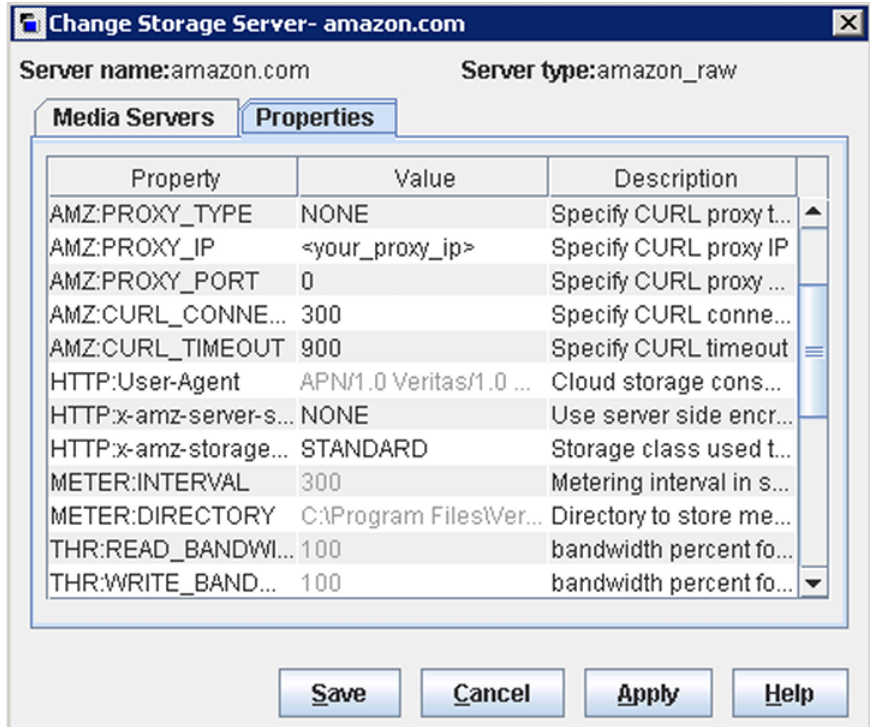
Change Storage Server- amazon.com

Server name:amazon.com Server type:amazon_raw

Media Servers Properties

| Property | Value | Description |
|---|---|---|
| AMZ:PROXY_TYPE | NONE | Specify CURL proxy t... |
| AMZ:PROXY_IP | <your_proxy_ip> | Specify CURL proxy IP |
| AMZ:PROXY_PORT | 0 | Specify CURL proxy ... |
| AMZ:CURL_CONNE... | 300 | Specify CURL conne... |
| AMZ:CURL_TIMEOUT | 900 | Specify CURL timeout |
| HTTP:User-Agent | APN/1.0 Veritas/1.0 ... | Cloud storage cons... |
| HTTP:x-amz-server-s... | NONE | Use server side encr... |
| HTTP:x-amz-storage... | STANDARD | Storage class used t... |
| METER:INTERVAL | 300 | Metering interval in s... |
| METER:DIRECTORY | C:\Program Files\Ver... | Directory to store me... |
| THR:READ_BANDWI... | 100 | bandwidth percent fo... |
| THR:WRITE_BAND... | 100 | bandwidth percent fo... |

Save Cancel Apply Help